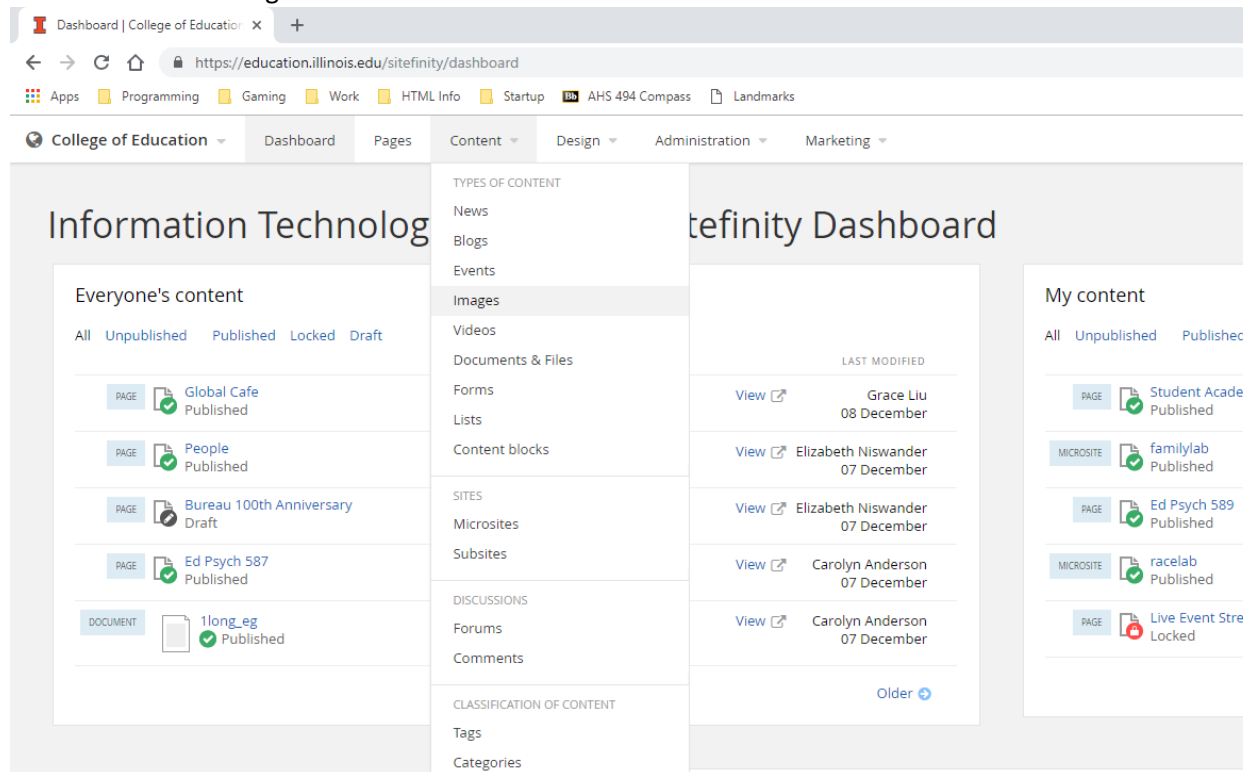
Dashboard | College of Educatior ×

https://education.illinois.edu/sitefinity/dashboard

Apps Programming Gaming Work HTML Info Startup AHS 494 Compass Landmarks

College of Education Dashboard Pages Content Design Administration Marketing

TYPES OF CONTENT
News
Blogs
Events
Images
Videos
Documents & Files
Forms
Lists
Content blocks

SITES
Microsites
Subsites

DISCUSSIONS
Forums
Comments

CLASSIFICATION OF CONTENT
Tags
Categories

Information Technolog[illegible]tefinity Dashboard

Everyone's content

All Unpublished Published Locked Draft

LAST MODIFIED

| | | | | |
|---|---|---|---|---|
| PAGE | Global Cafe Published | View | Grace Liu 08 December |
| PAGE | People Published | View | Elizabeth Niswander 07 December |
| PAGE | Bureau 100th Anniversary Draft | View | Elizabeth Niswander 07 December |
| PAGE | Ed Psych 587 Published | View | Carolyn Anderson 07 December |
| DOCUMENT | 1long_eg Published | View | Carolyn Anderson 07 December |

Older

My content

All Unpublished Publishec

PAGE Student Acade Published
MICROSITE familylab Published
PAGE Ed Psych 589 Published
MICROSITE racelab Published
PAGE Live Event Stre Locked